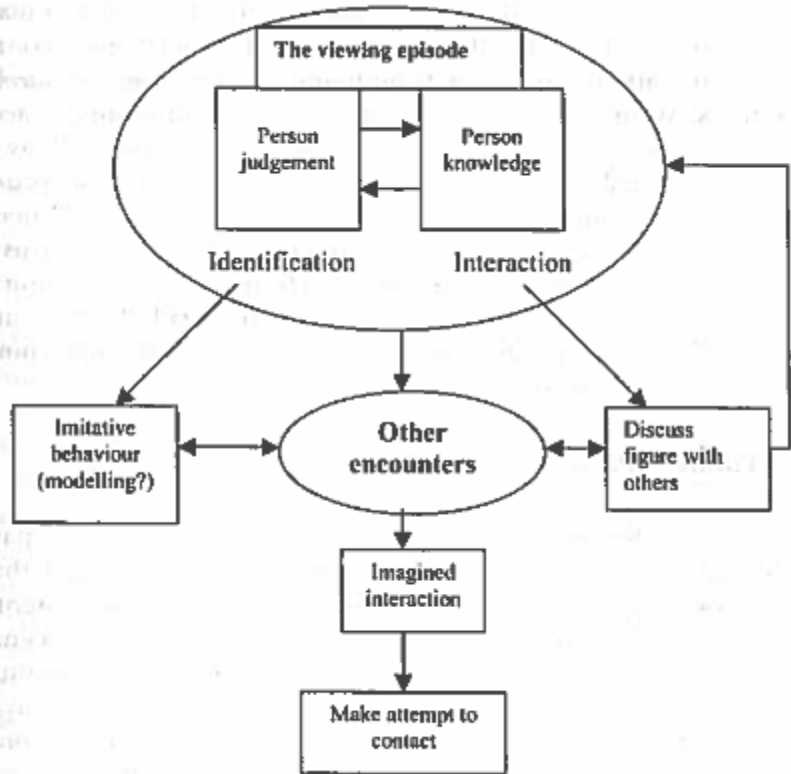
The viewing episode

Person judgement

Person knowledge

Identification

Interaction

Imitative behaviour (modelling?)

Other encounters

Discuss figure with others

Imagined interaction

Make attempt to contact